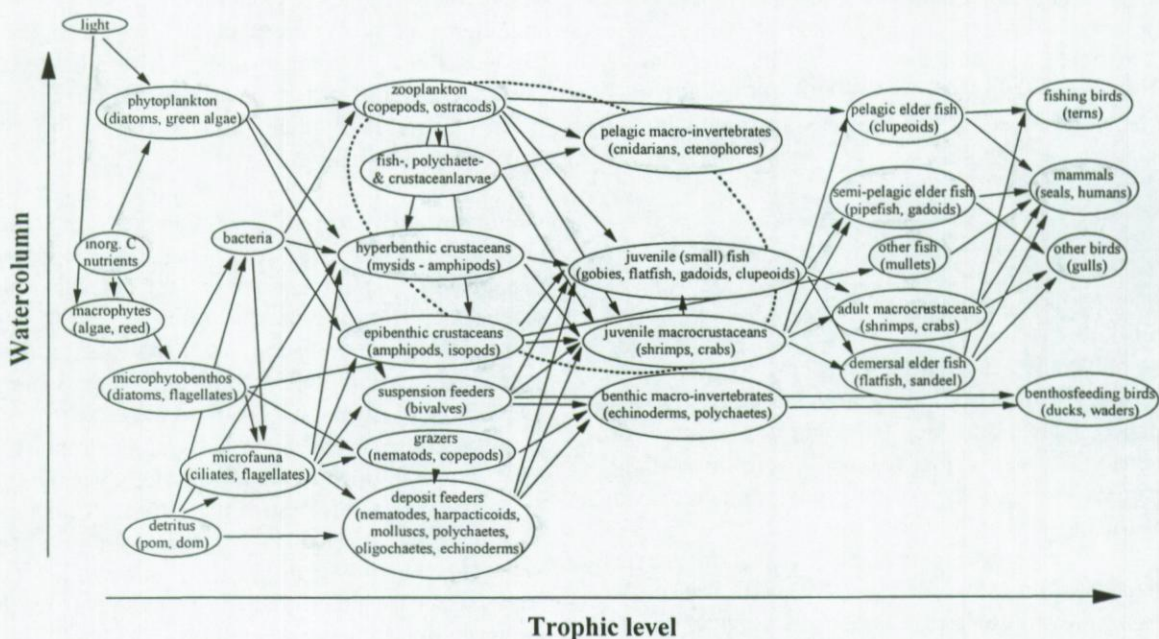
light

phytoplankton (diatoms, green algae)

zooplankton (copepods, ostracods)

fish-, polychaete- & crustaceanlarvae

pelagic macro-invertebrates (cnidarians, ctenophores)

pelagic elder fish (clupeoids)

fishing birds (terns)

mammals (seals, humans)

semi-pelagic elder fish (pipefish, gadoids)

inorg. C nutrients

bacteria

hyperbenthic crustaceans (mysids - amphipods)

juvenile (small) fish (gobies, flatfish, gadoids, clupeoids)

other fish (mullets)

other birds (gulls)

macrophytes (algae, reed)

adult macrocrustaceans (shrimps, crabs)

epibenthic crustaceans (amphipods, isopods)

juvenile macrocrustaceans (shrimps, crabs)

demersal elder fish (flatfish, sandeel)

microphytobenthos (diatoms, flagellates)

suspension feeders (bivalves)

benthic macro-invertebrates (echinoderms, polychaetes)

benthosfeeding birds (ducks, waders)

grazers (nematods, copepods)

microfauna (ciliates, flagellates)

deposit feeders (nematodes, harpacticoids, molluscs, polychaetes, oligochaetes, echinoderms)

detritus (pom, dom)

Watercolumn

Trophic level